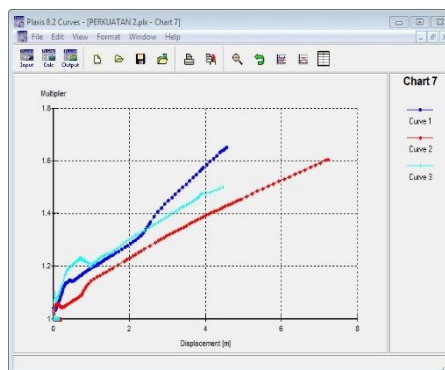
Plaxis 8.2 Curves - [PERKUATAN 2.plx - Chart 7]

File Edit View Format Window Help

Input Calc Output

Chart 7

Curve 1

Curve 2

Curve 3

Multiplier

1.8

1.6

1.4

1.2

1

0

2

4

6

8

Displacement [m]